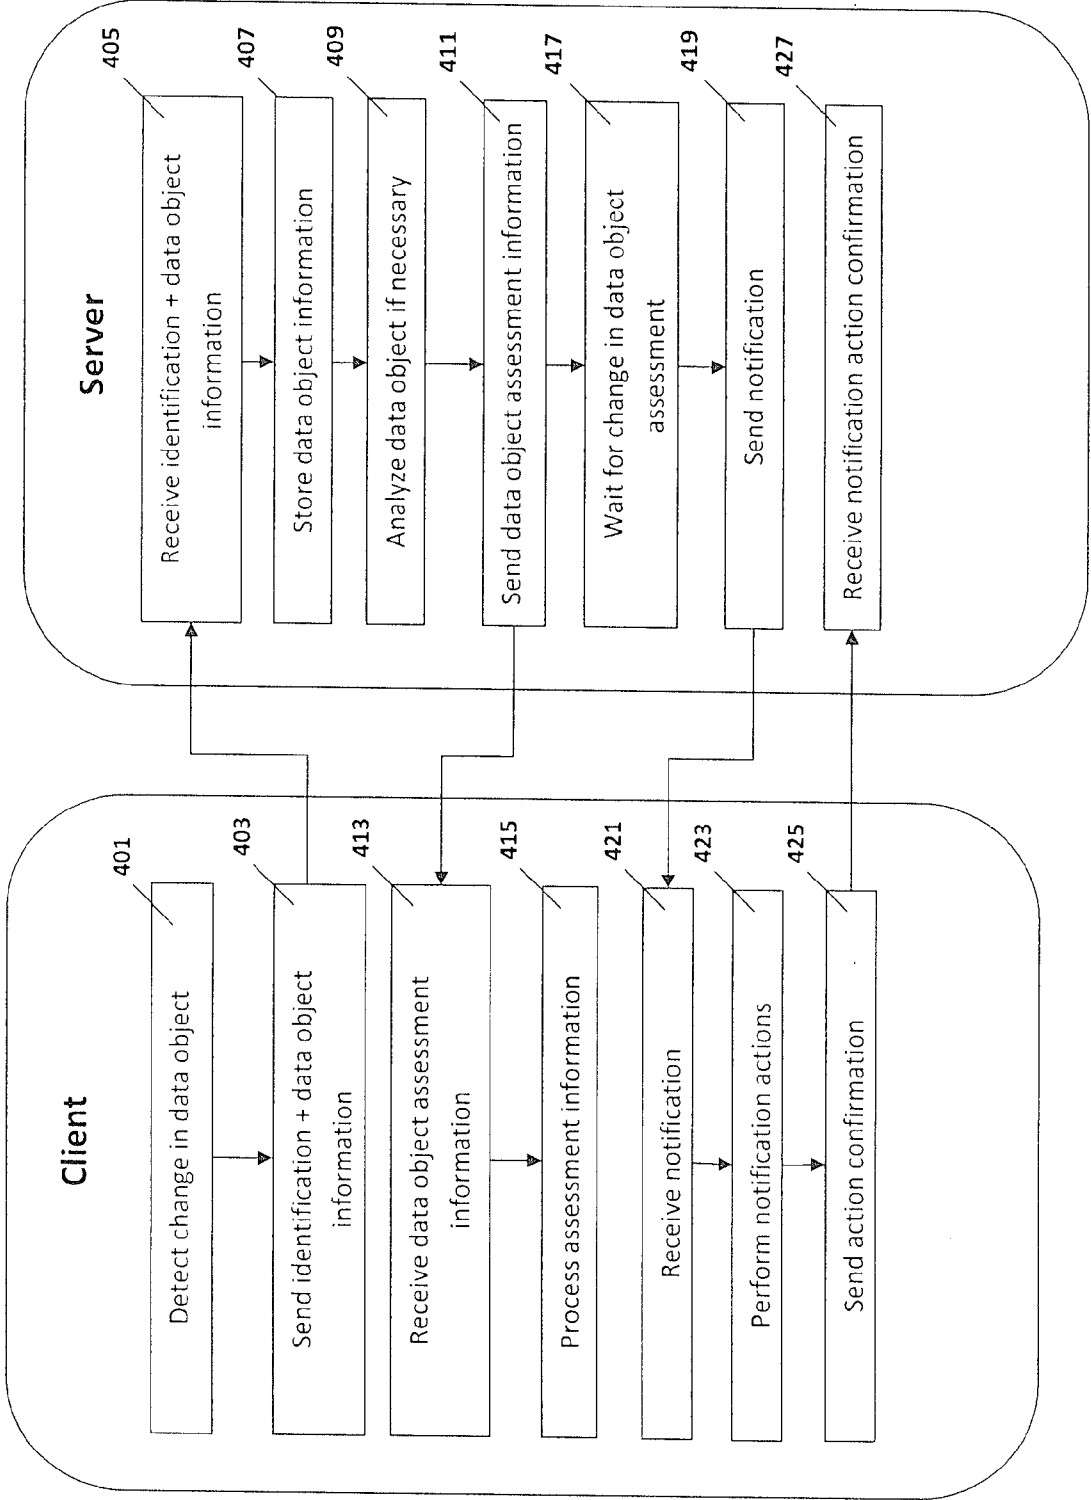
Client

401
Detect change in data object

403
Send identification + data object information

413
Receive data object assessment information

415
Process assessment information

421
Receive notification

423
Perform notification actions

425
Send action confirmation

Server

405
Receive identification + data object information

407
Store data object information

409
Analyze data object if necessary

411
Send data object assessment information

417
Wait for change in data object assessment

419
Send notification

427
Receive notification action confirmation